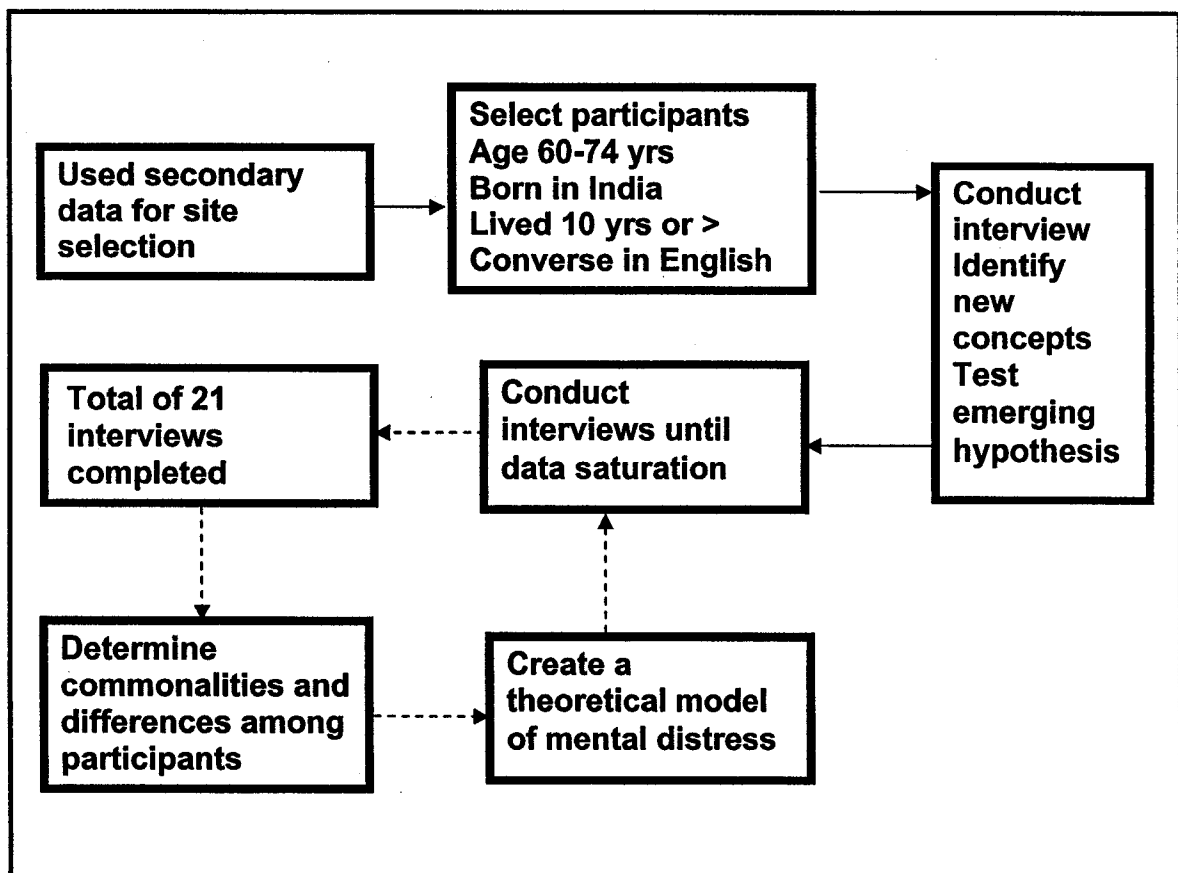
Used secondary data for site selection

Select participants
Age 60-74 yrs
Born in India
Lived 10 yrs or >
Converse in English

Conduct interview
Identify new concepts
Test emerging hypothesis

Conduct interviews until data saturation

Total of 21 interviews completed

Determine commonalities and differences among participants

Create a theoretical model of mental distress